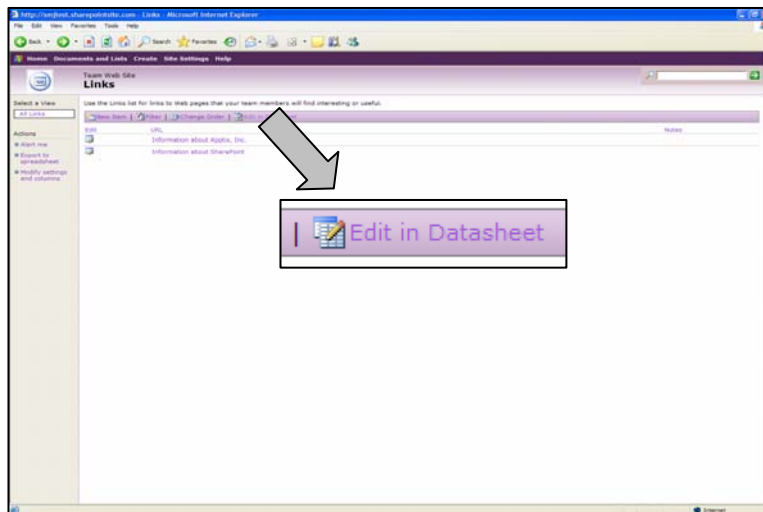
http://smjtest.sharepointsite.com - Links - Microsoft Internet Explorer

File Edit View Favorites Tools Help

Back Search Favorites

Home Documents and Lists Create Site Settings Help

Team Web Site

Links

Select a View

All Links

Actions

Alert me

Export to spreadsheet

Modify settings and columns

Use the Links list for links to Web pages that your team members will find interesting or useful.

New Item | Filter | Change Order | Edit in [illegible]

Edit | URL | Notes

Information about Applix, Inc.

Information about SharePoint

| Edit in Datasheet

Internet